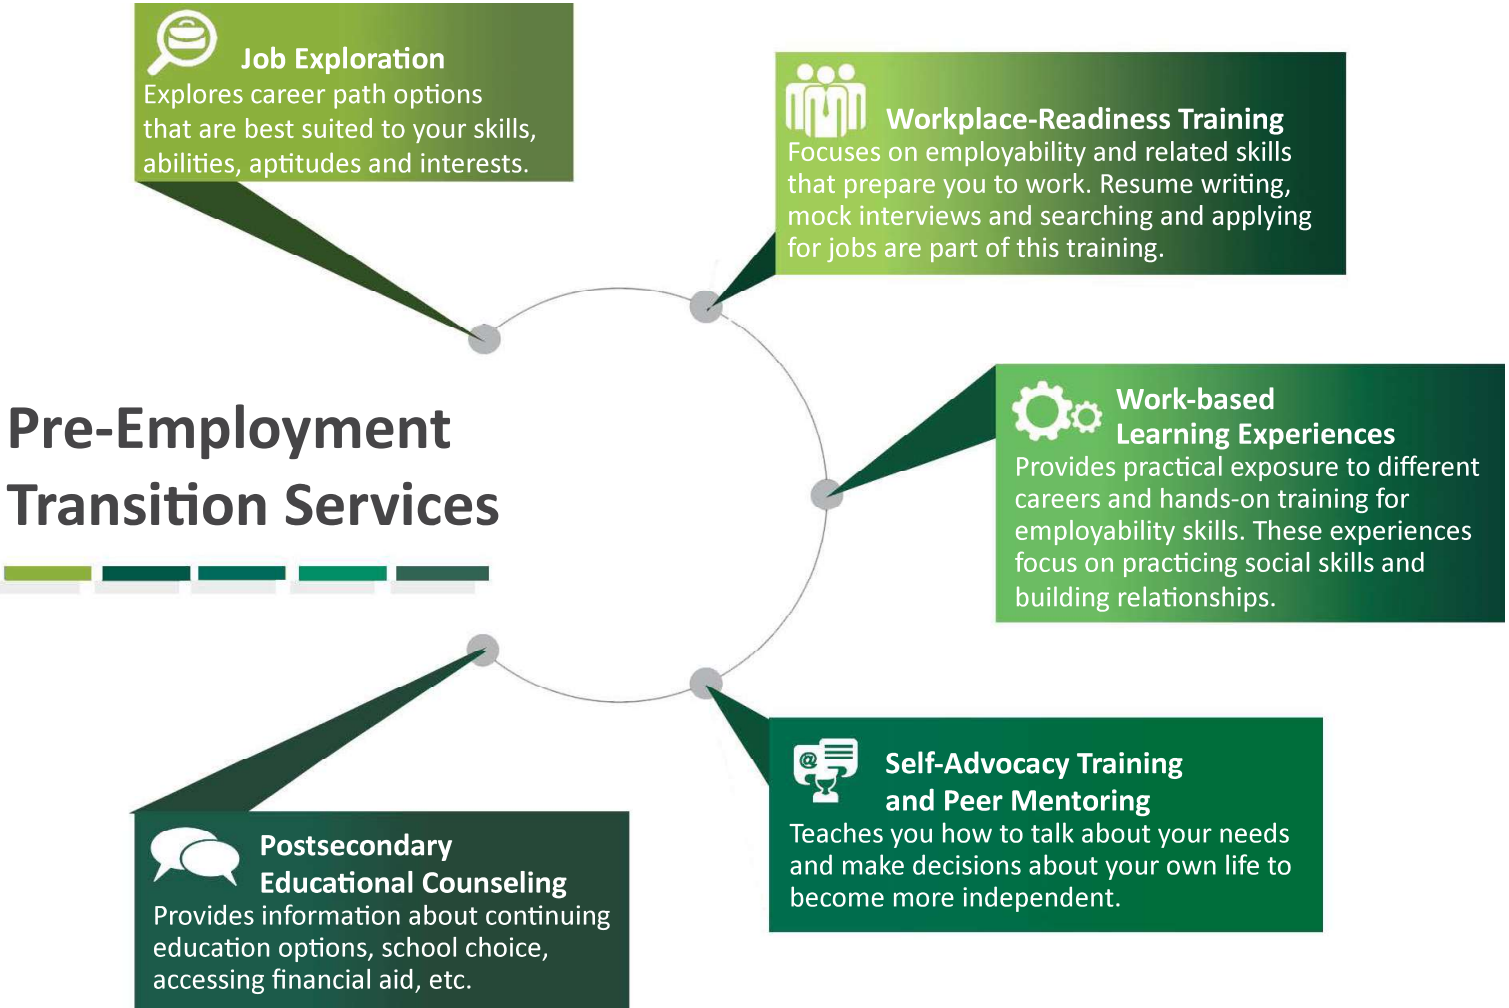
Job Exploration
Explores career path options that are best suited to your skills, abilities, aptitudes and interests.

Workplace-Readiness Training
Focuses on employability and related skills that prepare you to work. Resume writing, mock interviews and searching and applying for jobs are part of this training.

Pre-Employment Transition Services

Work-based Learning Experiences
Provides practical exposure to different careers and hands-on training for employability skills. These experiences focus on practicing social skills and building relationships.

Self-Advocacy Training and Peer Mentoring
Teaches you how to talk about your needs and make decisions about your own life to become more independent.

Postsecondary Educational Counseling
Provides information about continuing education options, school choice, accessing financial aid, etc.